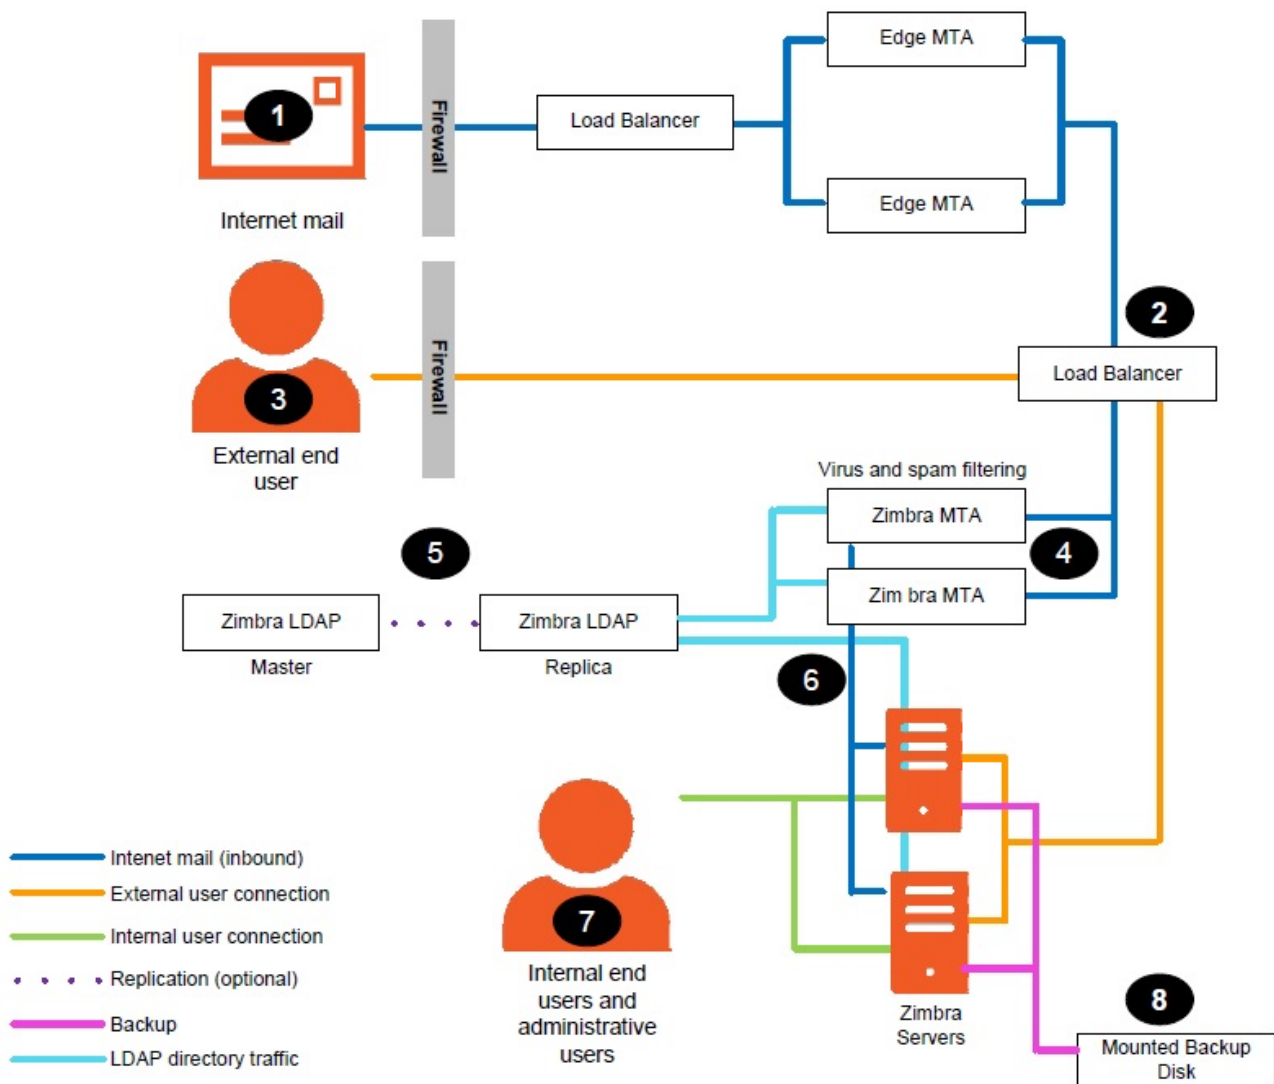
1

Internet mail

Firewall

Load Balancer

Edge MTA

Edge MTA

2

Load Balancer

3

External end user

Firewall

Virus and spam filtering

Zimbra MTA

4

Zim bra MTA

5

Zimbra LDAP

Master

Zimbra LDAP

Replica

6

7

Internal end users and administrative users

Zimbra Servers

8

Mounted Backup Disk

Intenet mail (inbound)

External user connection

Internal user connection

Replication (optional)

Backup

LDAP directory traffic